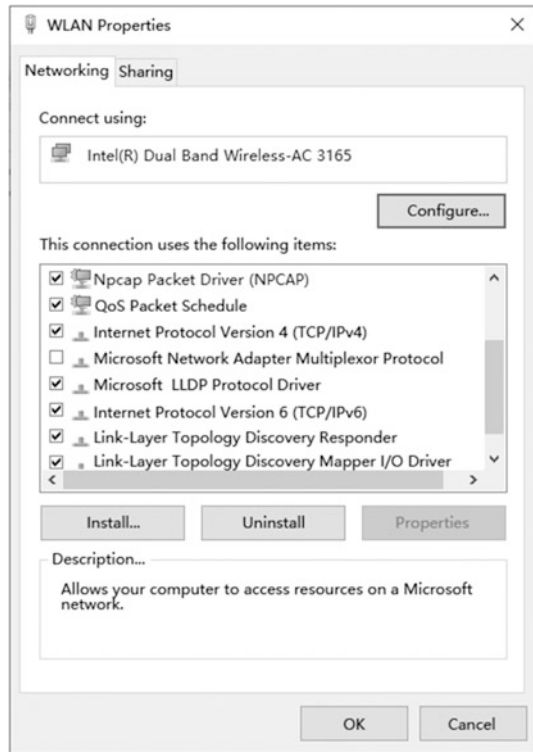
WLAN Properties ×

Networking Sharing

Connect using:

Intel(R) Dual Band Wireless-AC 3165

Configure...

This connection uses the following items:

☑ Npcap Packet Driver (NPCAP)
☑ QoS Packet Schedule
☑ Internet Protocol Version 4 (TCP/IPv4)
☐ Microsoft Network Adapter Multiplexor Protocol
☑ Microsoft LLDP Protocol Driver
☑ Internet Protocol Version 6 (TCP/IPv6)
☑ Link-Layer Topology Discovery Responder
☑ Link-Layer Topology Discovery Mapper I/O Driver

Install... Uninstall Properties

Description...

Allows your computer to access resources on a Microsoft network.

OK Cancel